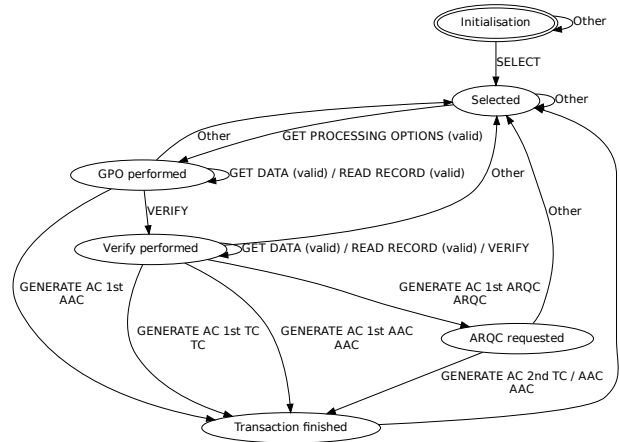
Initialisation

Other

SELECT

Selected

Other

Other

GET PROCESSING OPTIONS (valid)

GPO performed

GET DATA (valid) / READ RECORD (valid)

Other

VERIFY

Other

Verify performed

GET DATA (valid) / READ RECORD (valid) / VERIFY

GENERATE AC 1st AAC

GENERATE AC 1st ARQC ARQC

GENERATE AC 1st TC TC

GENERATE AC 1st AAC AAC

ARQC requested

GENERATE AC 2nd TC / AAC AAC

Transaction finished